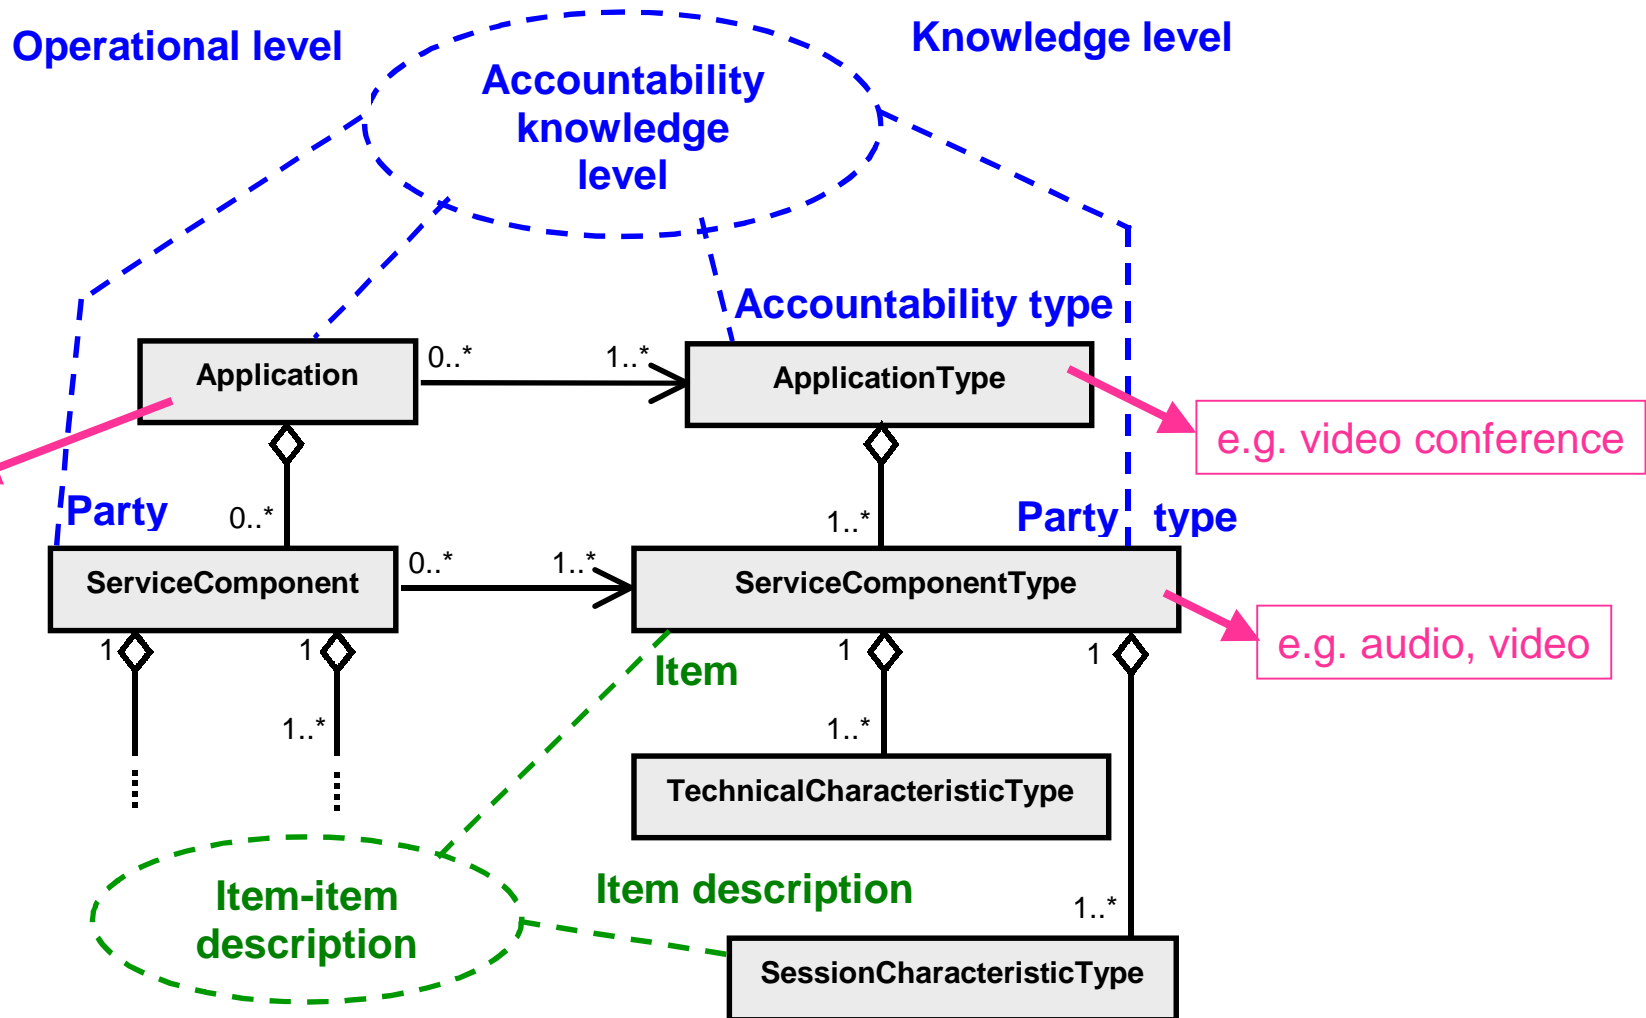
Operational level

Accountability knowledge level

Knowledge level

Accountability type

Application

0..*

1..*

ApplicationType

e.g. video conference

Party

0..*

1..*

Party type

ServiceComponent

0..*

1..*

ServiceComponentType

e.g. audio, video

1

1

1..*

Item

1

1

1..*

TechnicalCharacteristicType

Item-item description

Item description

1..*

SessionCharacteristicType